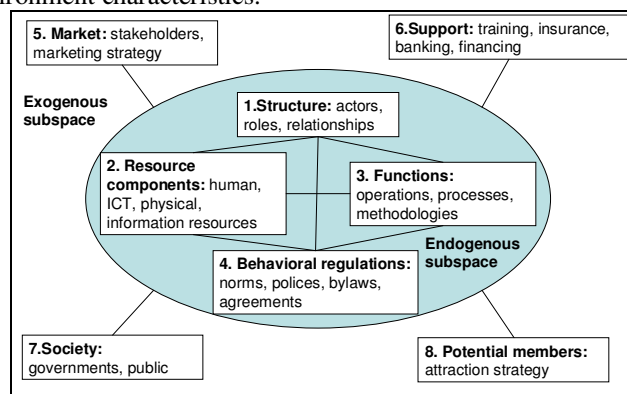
ironment characteristics.

5. Market: stakeholders, marketing strategy

6.Support: training, insurance, banking, financing

Exogenous subspace

1.Structure: actors, roles, relationships

2. Resource components: human, ICT, physical, information resources

3. Functions: operations, processes, methodologies

Endogenous subspace

4. Behavioral regulations: norms, polices, bylaws, agreements

7.Society: governments, public

8. Potential members: attraction strategy